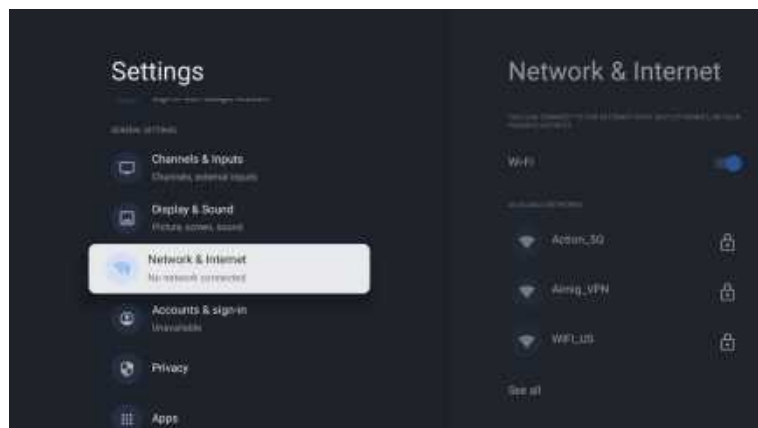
Settings

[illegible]

GENERAL SETTINGS

Channels & Inputs
Channels, external inputs

Display & Sound
Picture, screen, sound

Network & Internet
No network connected

Accounts & sign-in
Unavailable

Privacy

Apps

Network & Internet

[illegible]

Wi-Fi

AVAILABLE NETWORKS

Action_5G

Aimig_VPN

WiFi_US

See all